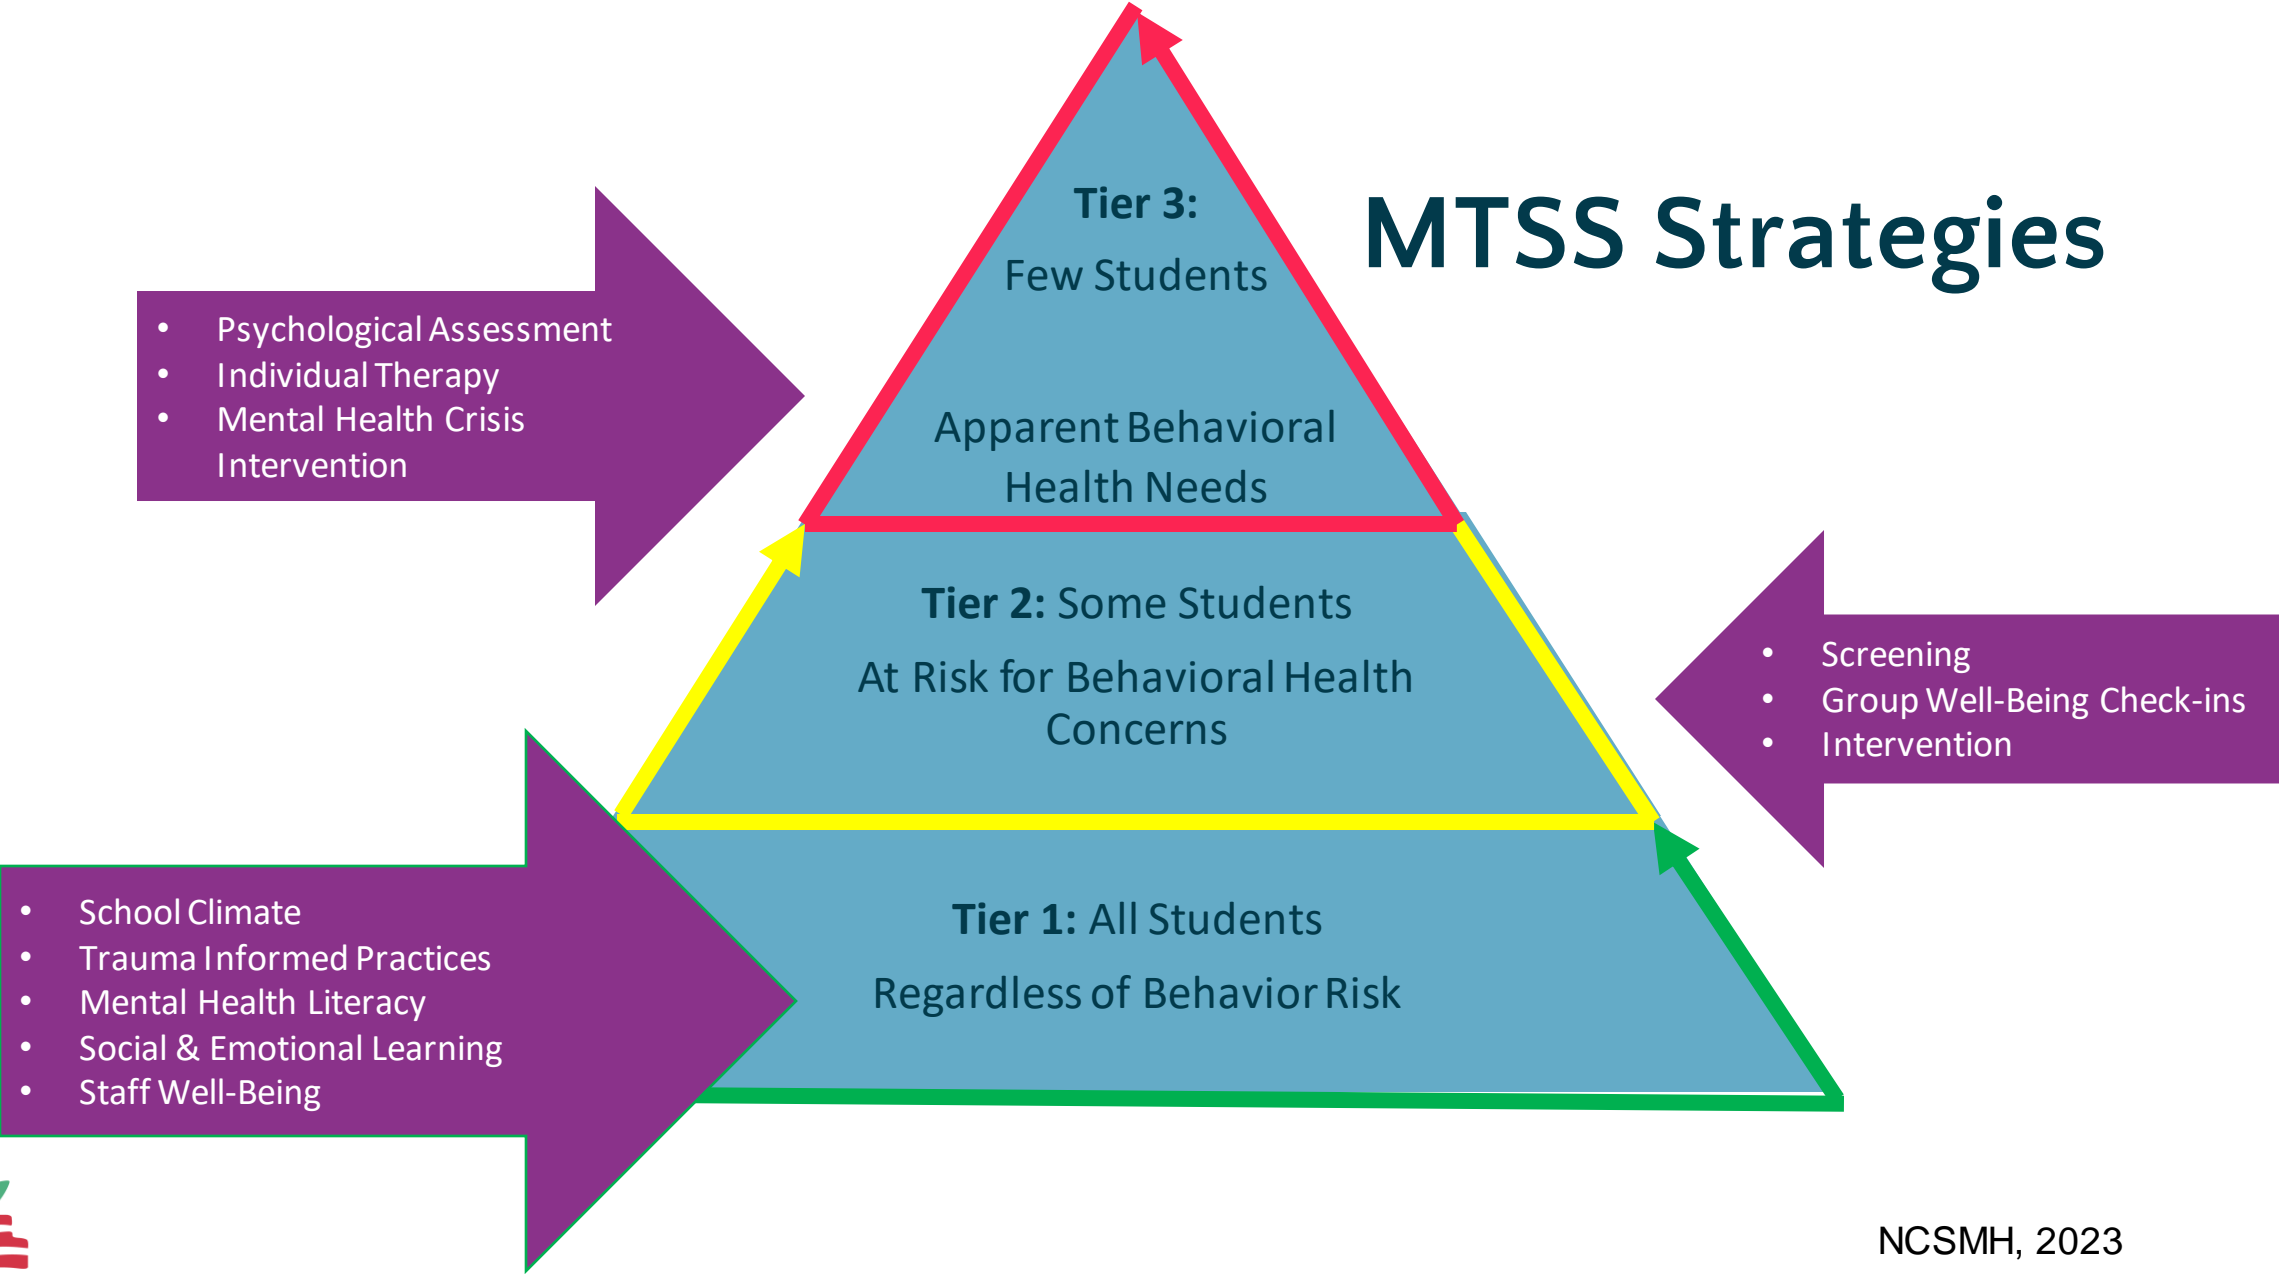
MTSS Strategies

- Psychological Assessment
- Individual Therapy
- Mental Health Crisis Intervention

Tier 3:

Few Students

Apparent Behavioral Health Needs

Tier 2: Some Students

At Risk for Behavioral Health Concerns

- Screening
- Group Well-Being Check-ins
- Intervention

- School Climate
- Trauma Informed Practices
- Mental Health Literacy
- Social & Emotional Learning
- Staff Well-Being

Tier 1: All Students

Regardless of Behavior Risk

NCSMH, 2023